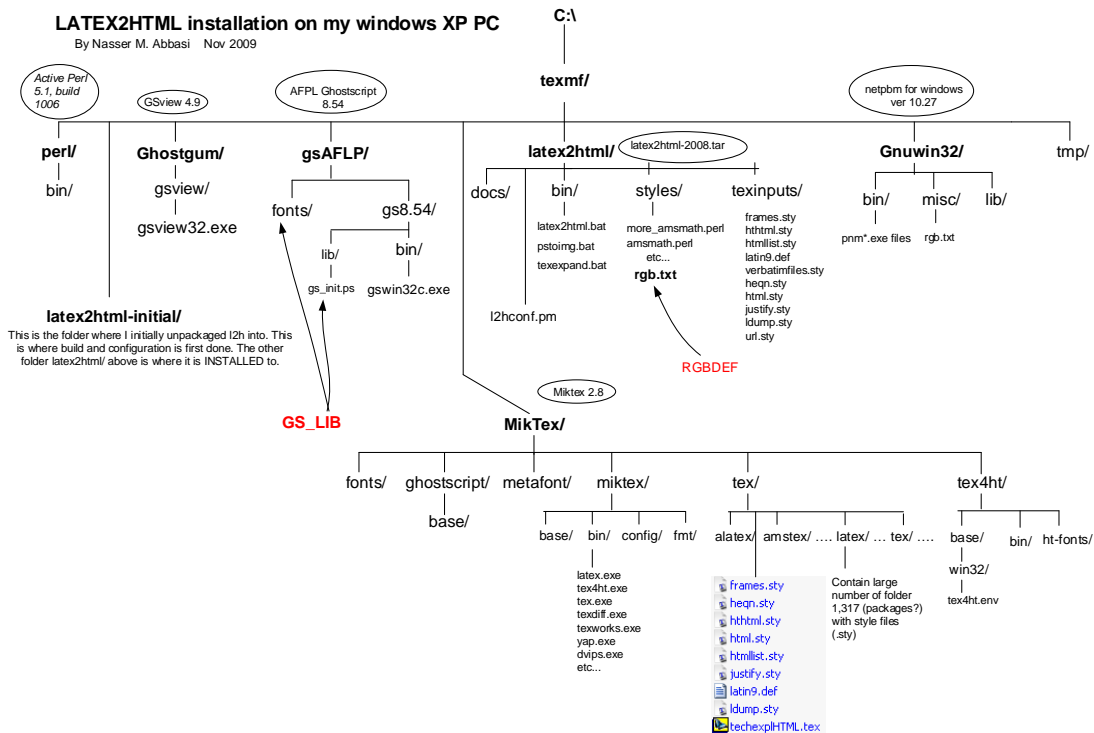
LATEX2HTML installation on my windows XP PC

By Nasser M. Abbasi Nov 2009

C:\

texmf/

Active Perl 5.1, build 1006

GSview 4.9

AFPL Ghostscript 8.54

netpbm for windows ver 10.27

perl/

bin/

Ghostgum/

gsview/

gsview32.exe

gsAFLP/

fonts/

gs8.54/

lib/

gs_init.ps

bin/

gswin32c.exe

latex2html/

latex2html-2008.tar

docs/

bin/

latex2html.bat

pstoimg.bat

texexpand.bat

l2hconf.pm

styles/

more_amsmath.perl

amsmath.perl

etc...

rgb.txt

texinputs/

frames.sty

hthtml.sty

htmllist.sty

latin9.def

verbatimfiles.sty

heqn.sty

html.sty

justify.sty

ldump.sty

url.sty

Gnuwin32/

bin/

pnm*.exe files

misc/

rgb.txt

lib/

tmp/

latex2html-initial/

This is the folder where I initially unpackaged l2h into. This is where build and configuration is first done. The other folder latex2html/ above is where it is INSTALLED to.

RGBDEF

GS_LIB

Miktex 2.8

MikTex/

fonts/

ghostscript/

base/

metafont/

miktex/

base/

bin/

latex.exe

tex4ht.exe

tex.exe

texdiff.exe

texworks.exe

yap.exe

dvips.exe

etc...

config/

fmt/

tex/

alatex/

amstex/ ....

latex/ ...

tex/ ....

frames.sty

heqn.sty

hthtml.sty

html.sty

htmllist.sty

justify.sty

latin9.def

ldump.sty

techexplHTML.tex

Contain large number of folder 1,317 (packages?) with style files (.sty)

tex4ht/

base/

win32/

tex4ht.env

bin/

ht-fonts/